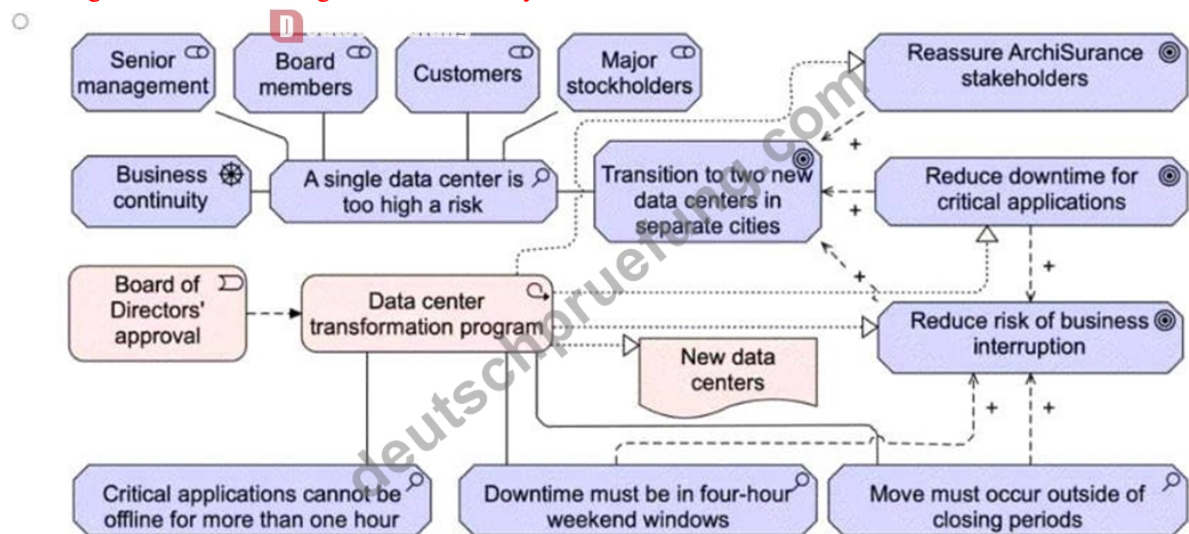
Senior management

Board members

Customers

Major stockholders

Reassure ArchiSurance stakeholders

Business continuity

A single data center is too high a risk

Transition to two new data centers in separate cities

Reduce downtime for critical applications

Board of Directors' approval

Data center transformation program

Reduce risk of business interruption

New data centers

Critical applications cannot be offline for more than one hour

Downtime must be in four-hour weekend windows

Move must occur outside of closing periods

+

+

+

+

+

+

deutschpruefung.com